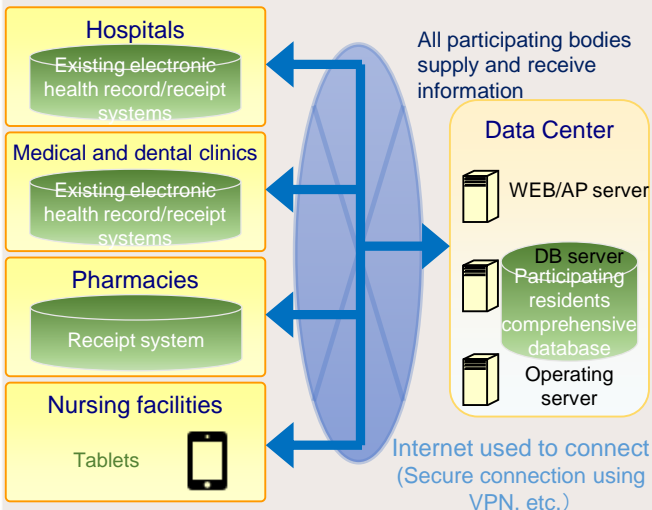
Hospitals

Existing electronic health record/receipt systems

Medical and dental clinics

Existing electronic health record/receipt systems

Pharmacies

Receipt system

Nursing facilities

Tablets

All participating bodies supply and receive information

Data Center

WEB/AP server

DB server

Participating residents comprehensive database

Operating server

Internet used to connect (Secure connection using VPN, etc.)